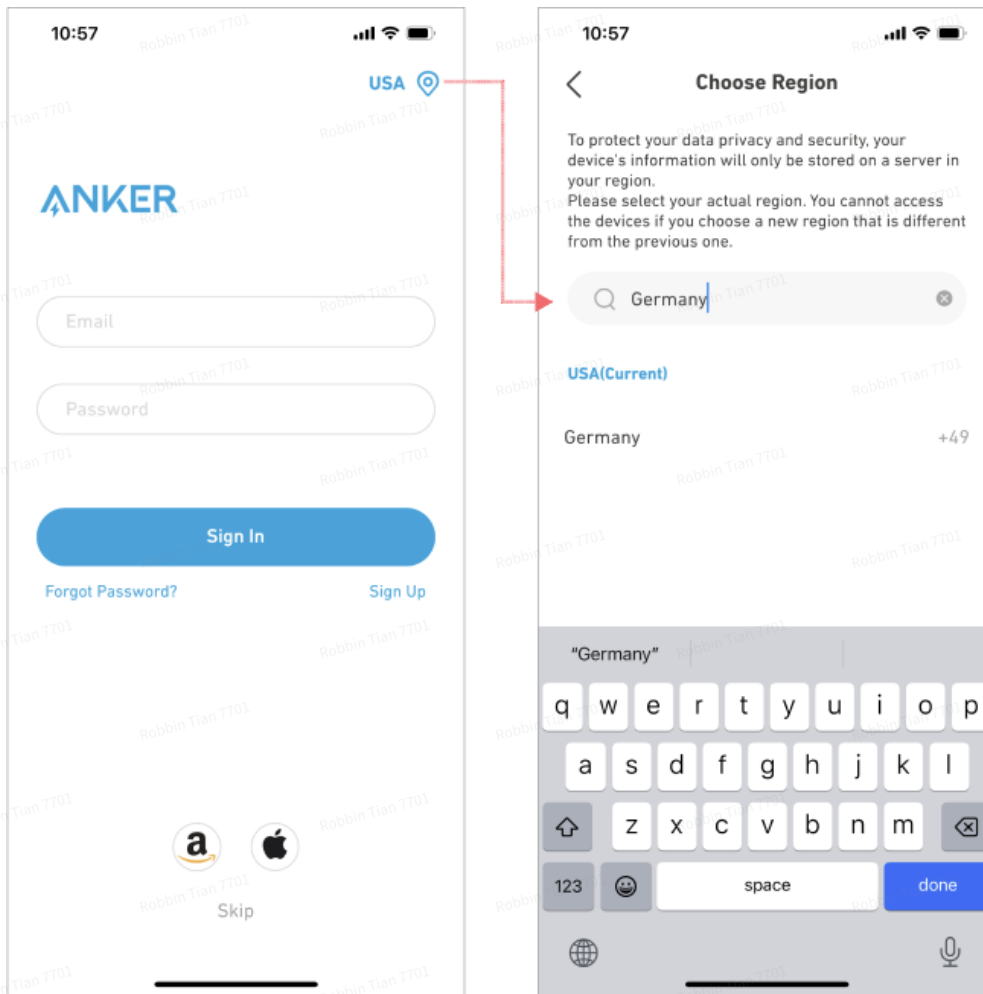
10:57

USA

ANKER

Email

Password

Sign In

Forgot Password?

Sign Up

a

Skip

10:57

Choose Region

To protect your data privacy and security, your device's information will only be stored on a server in your region.
Please select your actual region. You cannot access the devices if you choose a new region that is different from the previous one.

Germany

USA(Current)

Germany +49

"Germany"

q w e r t y u i o p
a s d f g h j k l
z x c v b n m
123 space done

Robbin Tian 7701